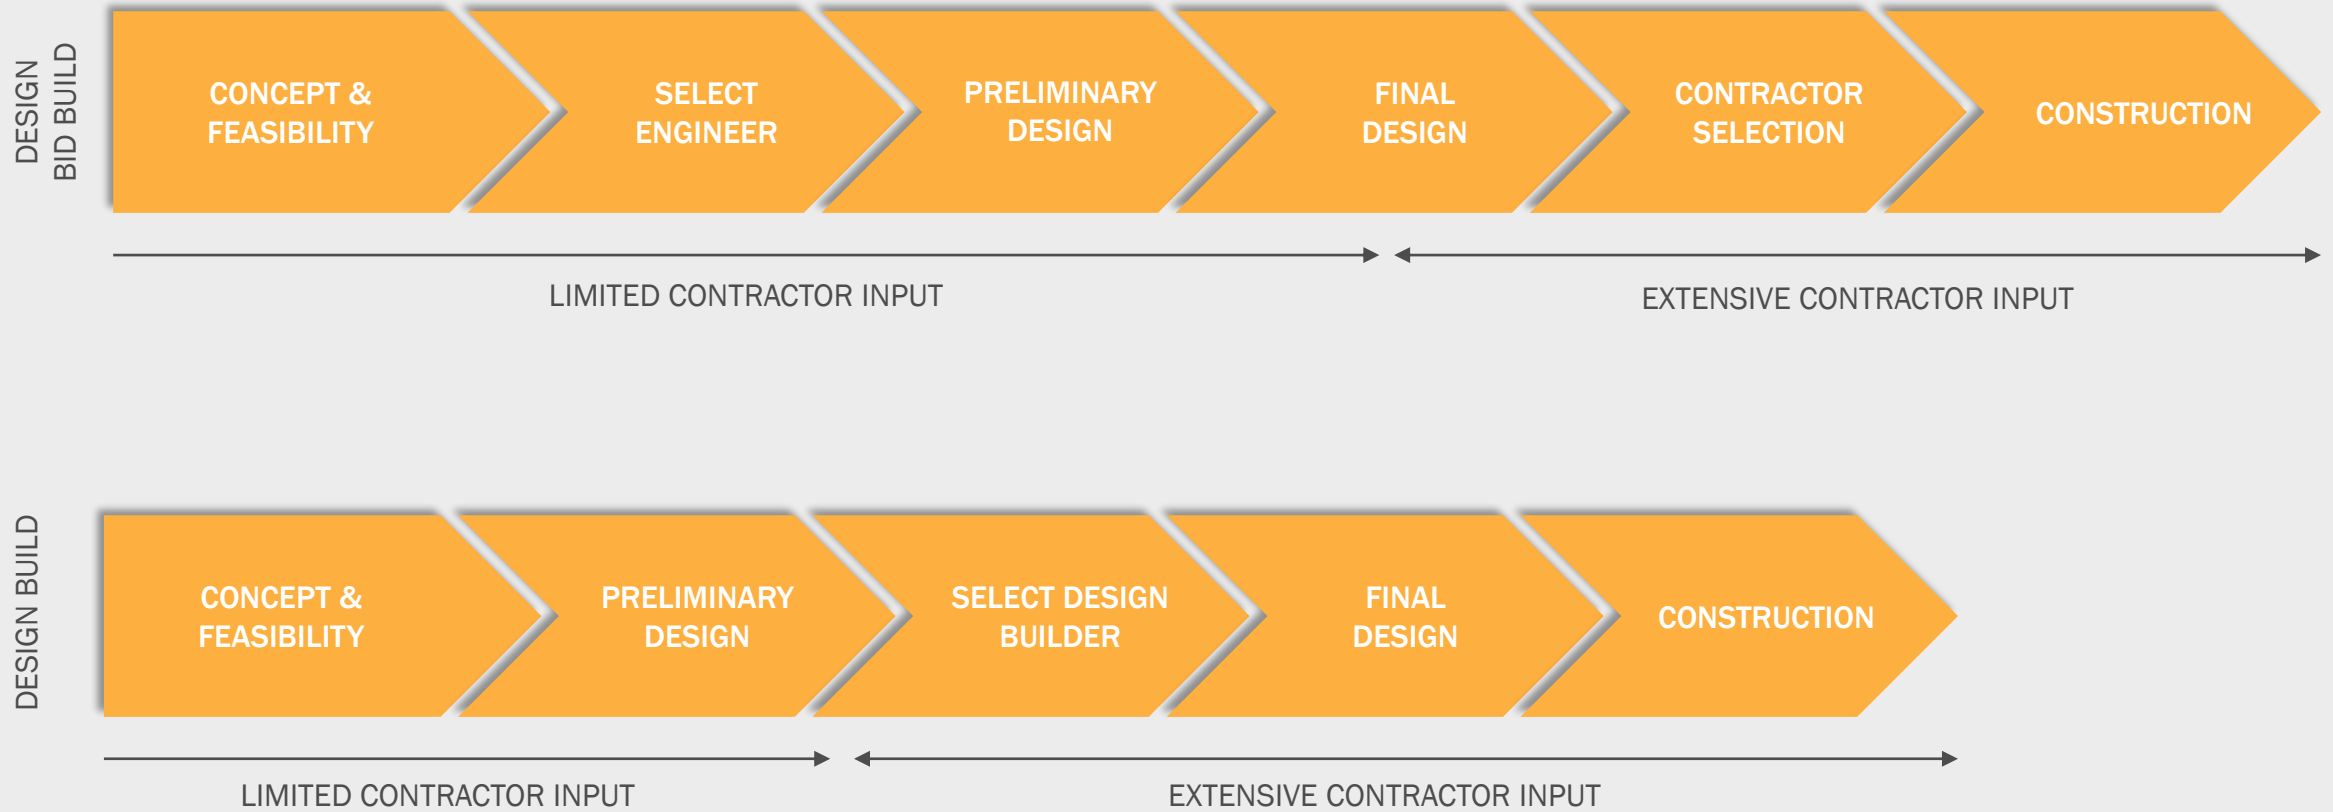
DESIGN BID BUILD

CONCEPT & FEASIBILITY

SELECT ENGINEER

PRELIMINARY DESIGN

FINAL DESIGN

CONTRACTOR SELECTION

CONSTRUCTION

LIMITED CONTRACTOR INPUT

EXTENSIVE CONTRACTOR INPUT

DESIGN BUILD

CONCEPT & FEASIBILITY

PRELIMINARY DESIGN

SELECT DESIGN BUILDER

FINAL DESIGN

CONSTRUCTION

LIMITED CONTRACTOR INPUT

EXTENSIVE CONTRACTOR INPUT